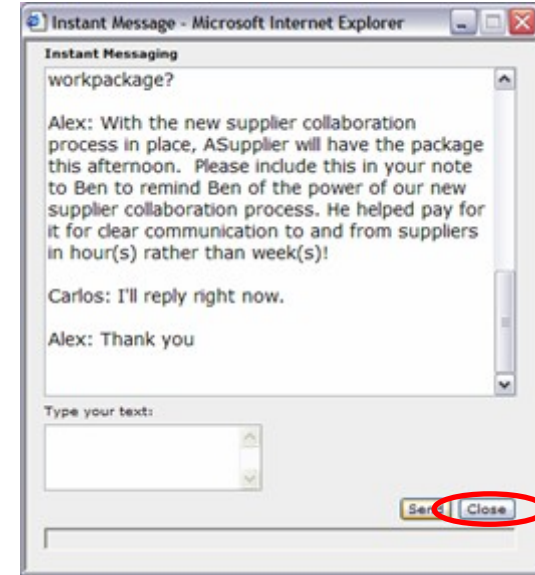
Instant Message - Microsoft Internet Explorer

Instant Messaging

workpackage?

Alex: With the new supplier collaboration process in place, ASupplier will have the package this afternoon. Please include this in your note to Ben to remind Ben of the power of our new supplier collaboration process. He helped pay for it for clear communication to and from suppliers in hour(s) rather than week(s)!

Carlos: I'll reply right now.

Alex: Thank you

Type your text:

Send Close